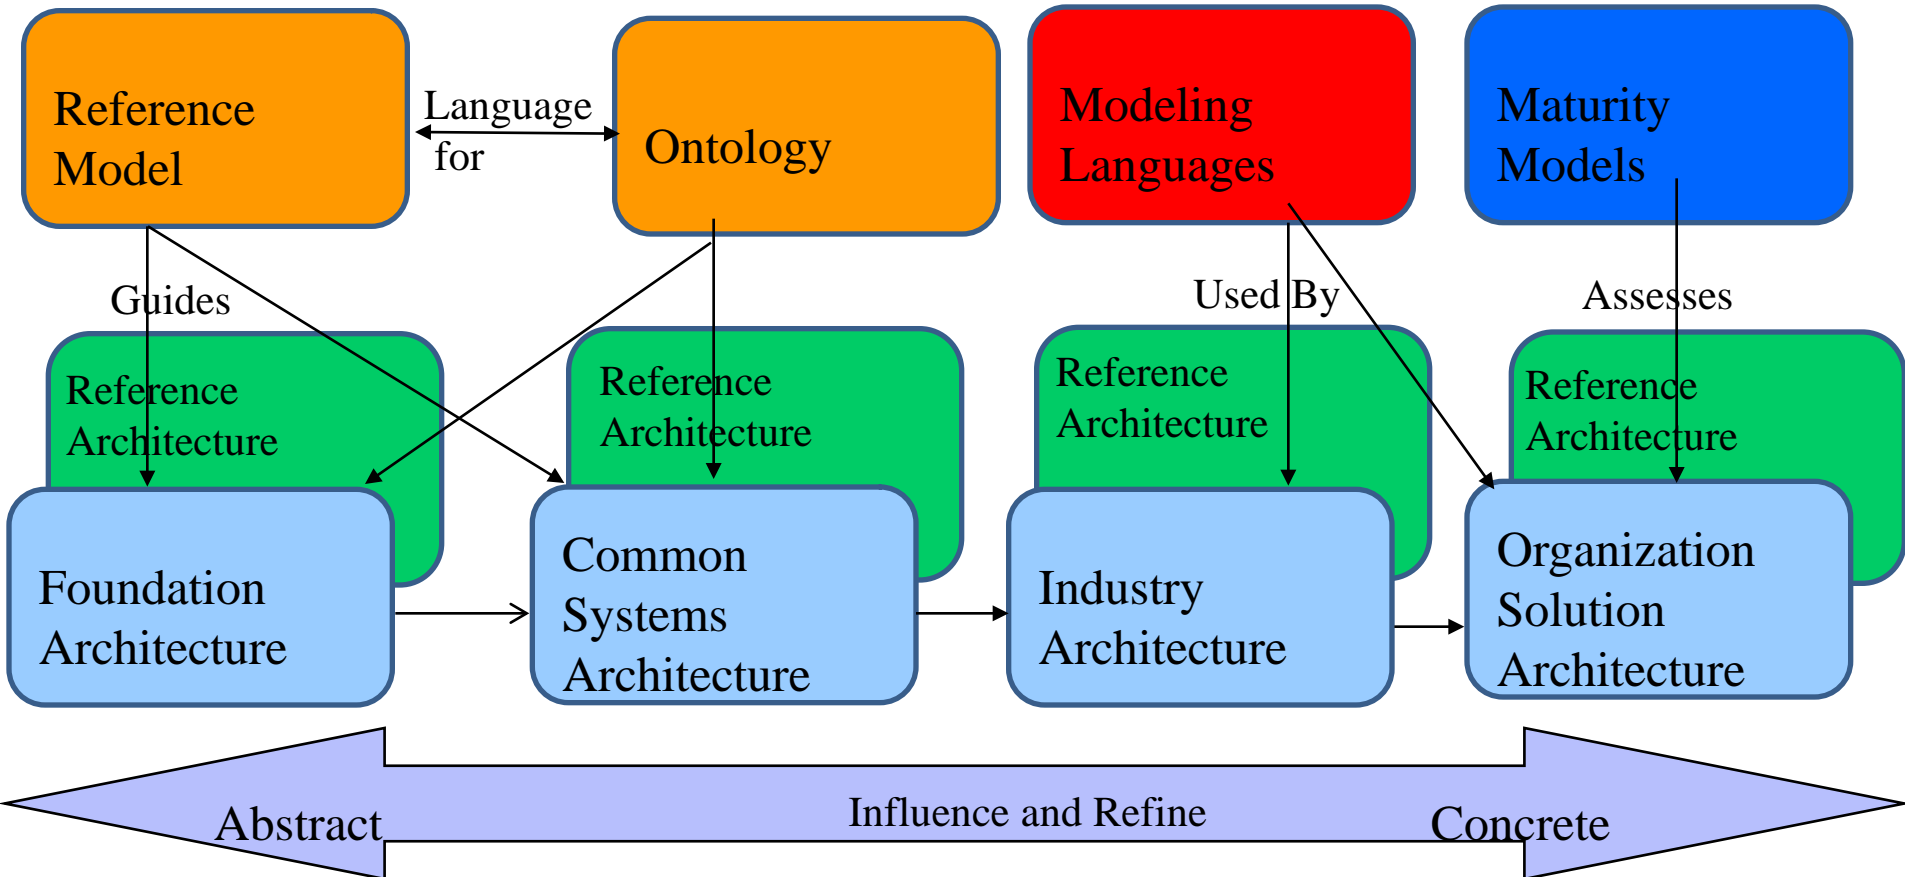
Reference Model

Language for

Ontology

Modeling Languages

Maturity Models

Guides

Used By

Assesses

Reference Architecture

Reference Architecture

Reference Architecture

Reference Architecture

Foundation Architecture

Common Systems Architecture

Industry Architecture

Organization Solution Architecture

Abstract

Influence and Refine

Concrete